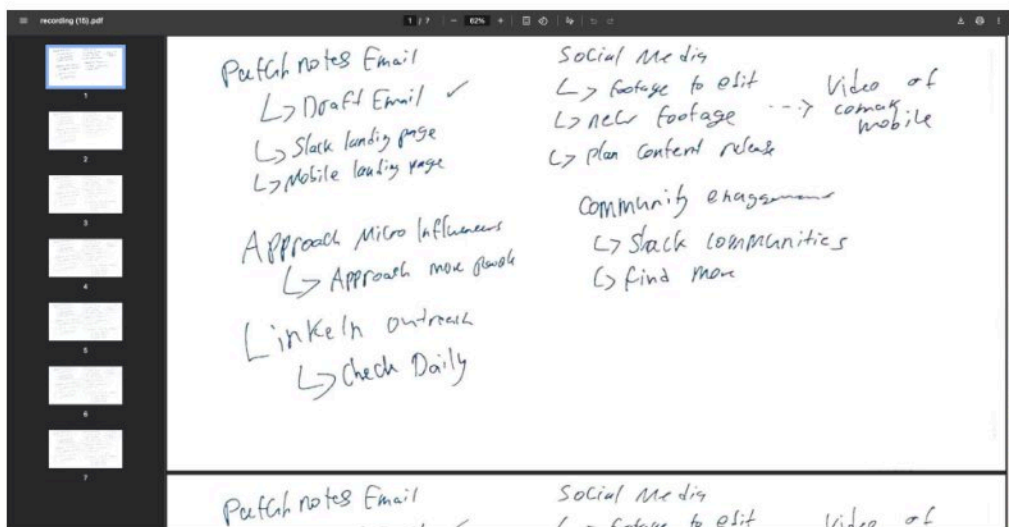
recording (15).pdf

1 / 7 | — 62% +

1
2
3
4
5
6
7

Patch notes Email
↳ Draft Email ✓
↳ Slack landing page
↳ Mobile landing page

Approach Micro Influencers
↳ Approach more people

LinkeIn outreach
↳ Check Daily

Social Media
↳ footage to edit
↳ new footage --→ Video of comak mobile
↳ Plan Content release

Community engagement
↳ Slack communities
↳ find more

Patch notes Email
Social Media
↳ footage to edit    Video of